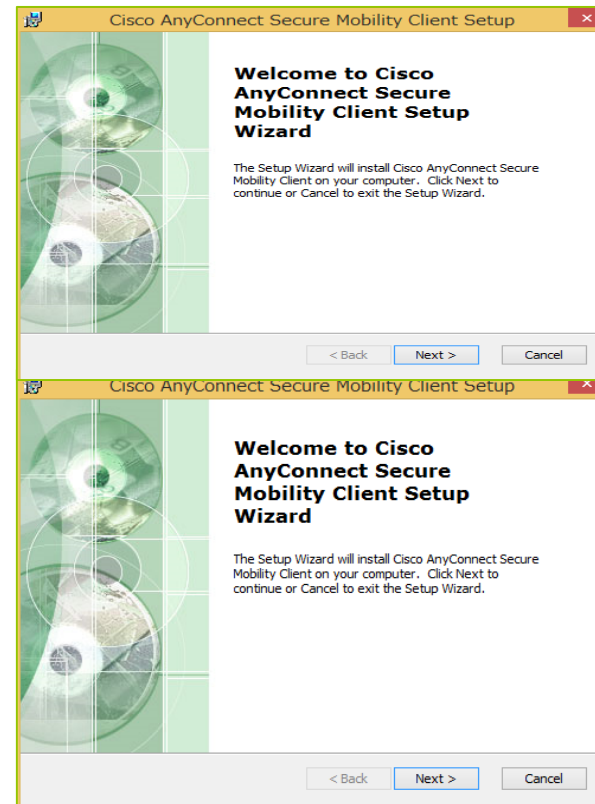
Cisco AnyConnect Secure Mobility Client Setup

Welcome to Cisco AnyConnect Secure Mobility Client Setup Wizard

The Setup Wizard will install Cisco AnyConnect Secure Mobility Client on your computer. Click Next to continue or Cancel to exit the Setup Wizard.

< Back

Next >

Cancel

Cisco AnyConnect Secure Mobility Client Setup

Welcome to Cisco AnyConnect Secure Mobility Client Setup Wizard

The Setup Wizard will install Cisco AnyConnect Secure Mobility Client on your computer. Click Next to continue or Cancel to exit the Setup Wizard.

< Back

Next >

Cancel